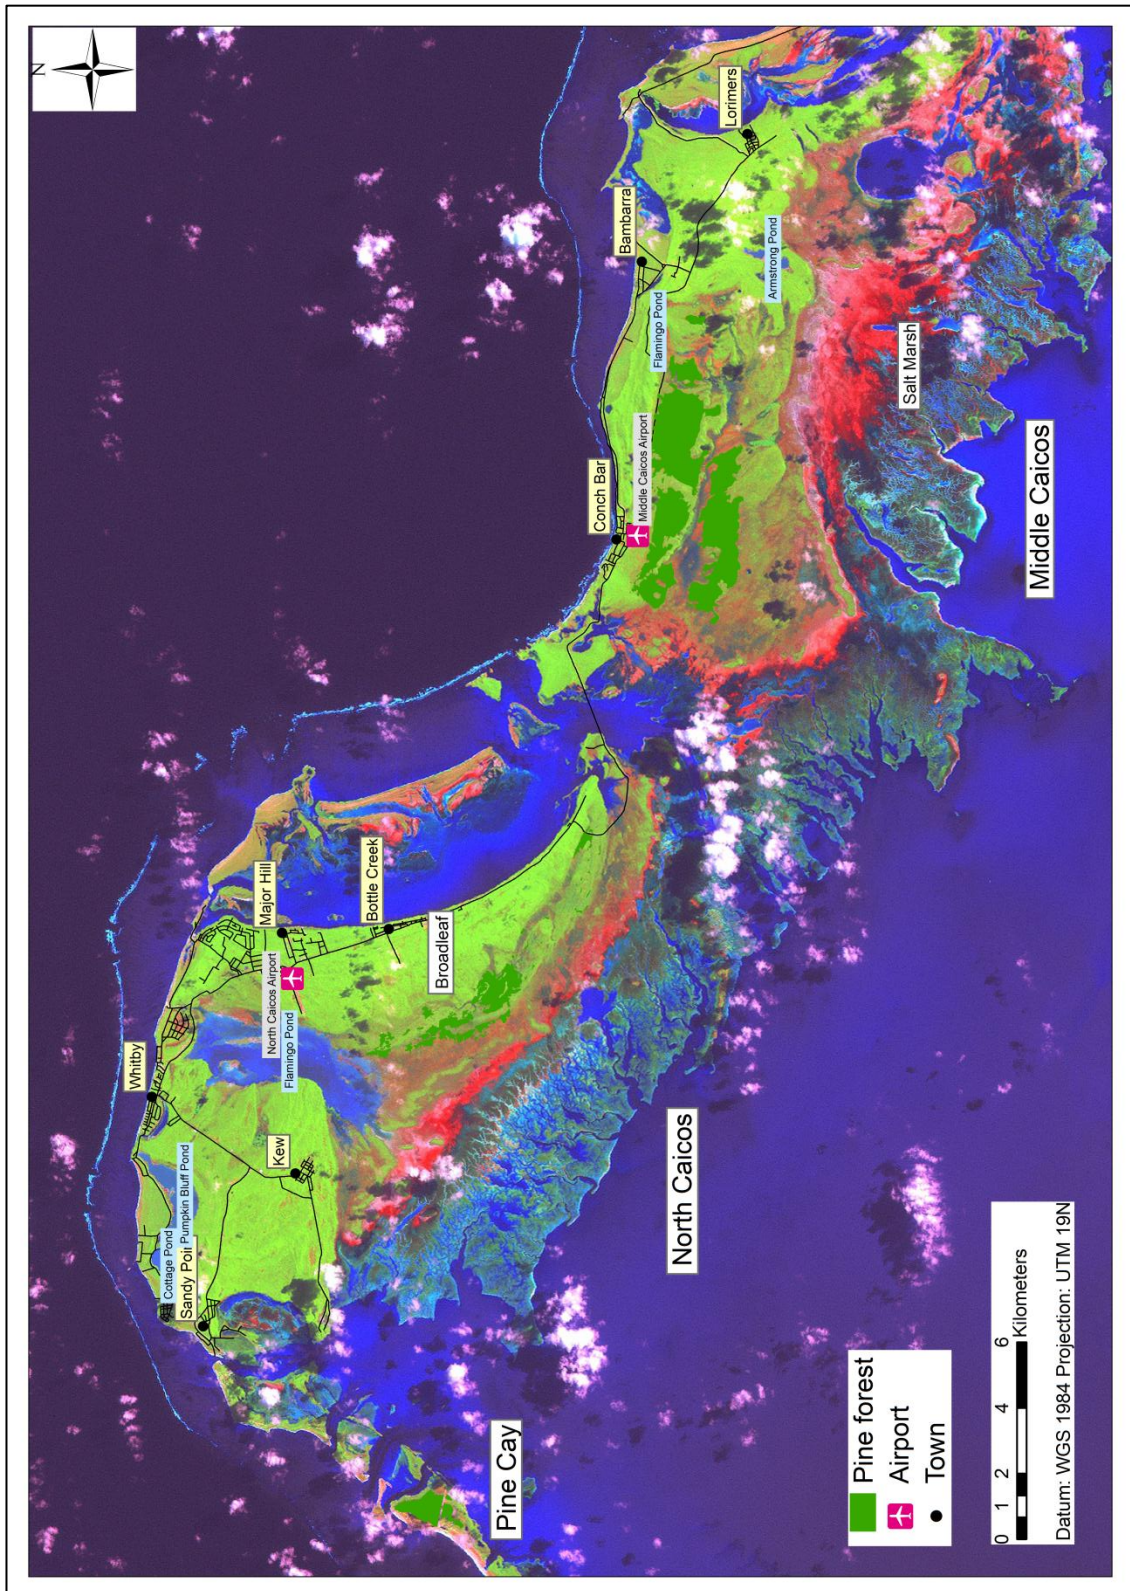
N

Lorimers

Bambarra

Armstrong Pond

Flamingo Pond

Salt Marsh

Conch Bar

Middle Caicos Airport

Middle Caicos

Major Hill

Bottle Creek

Broadleaf

North Caicos Airport

Flamingo Pond

Whitby

Kew

Cottage Pond

Pumpkin Bluff Pond

Sandy Point

North Caicos

Pine Cay

Pine forest
Airport
Town

0 1 2 4 6 Kilometers

Datum: WGS 1984 Projection: UTM 19N